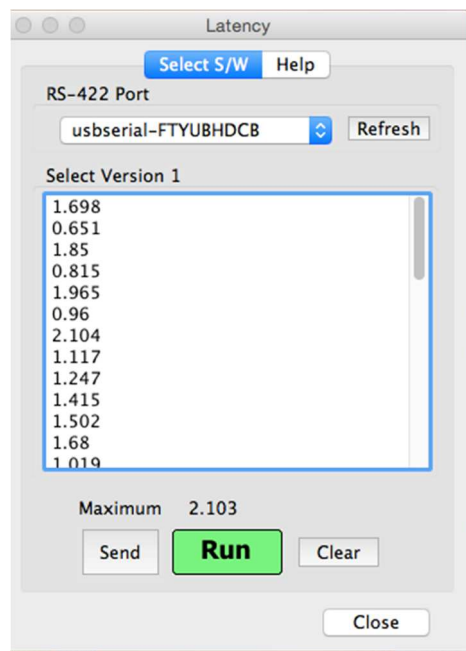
Latency

Select S/W Help

RS-422 Port

usbserial-FTYUBHDCB

Refresh

Select Version 1

1.698
0.651
1.85
0.815
1.965
0.96
2.104
1.117
1.247
1.415
1.502
1.68
1.019

Maximum 2.103

Send

Run

Clear

Close